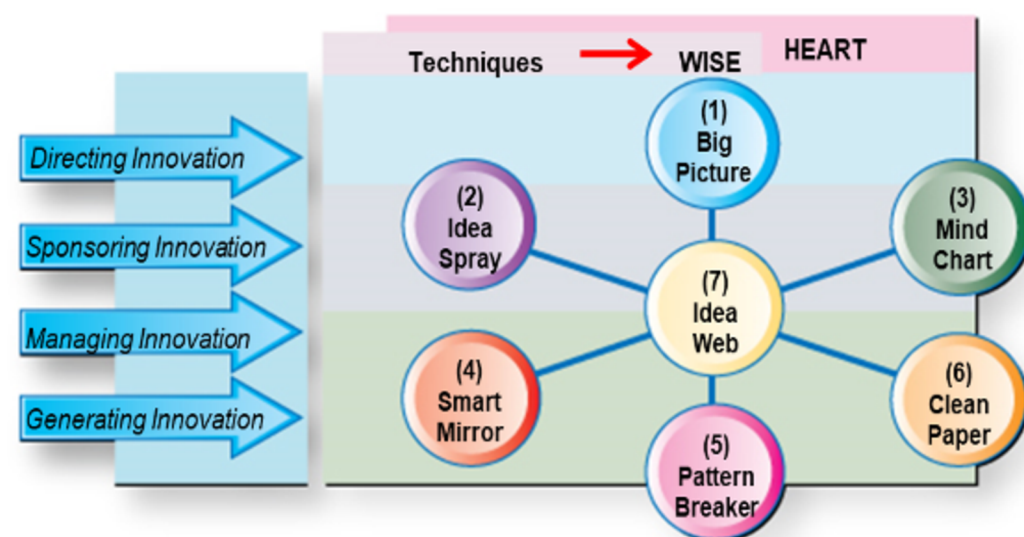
HEART

Techniques WISE

Directing Innovation

Sponsoring Innovation

Managing Innovation

Generating Innovation

(1) Big Picture

(2) Idea Spray

(3) Mind Chart

(7) Idea Web

(4) Smart Mirror

(6) Clean Paper

(5) Pattern Breaker